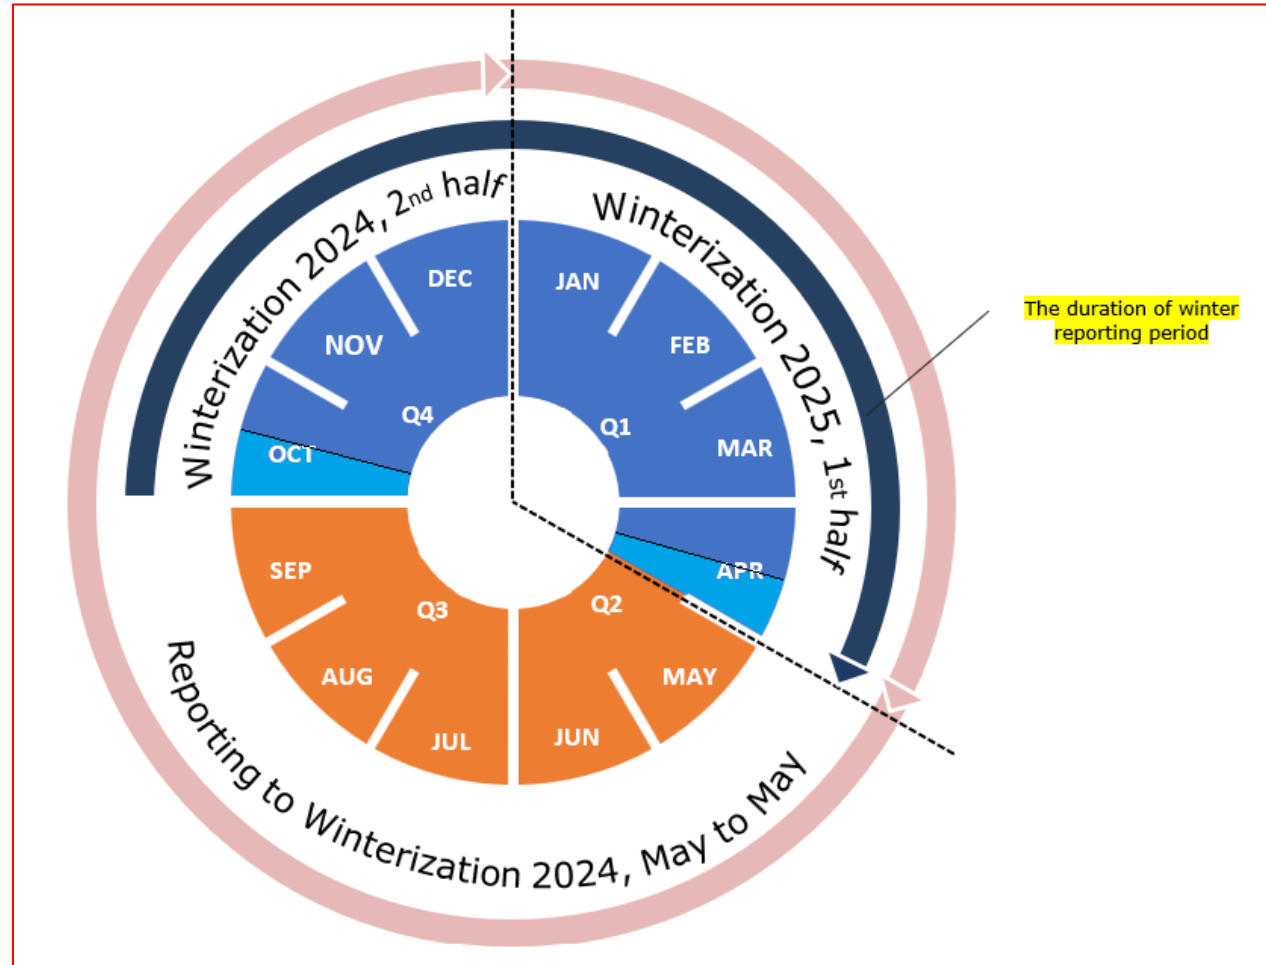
Winterization 2024, $2^{nd}$ half

Winterization 2025, $1^{st}$ half

The duration of winter reporting period

DEC

NOV

Q4

OCT

JAN

FEB

Q1

MAR

APR

Q2

MAY

JUN

SEP

Q3

AUG

JUL

Reporting to Winterization 2024, May to May